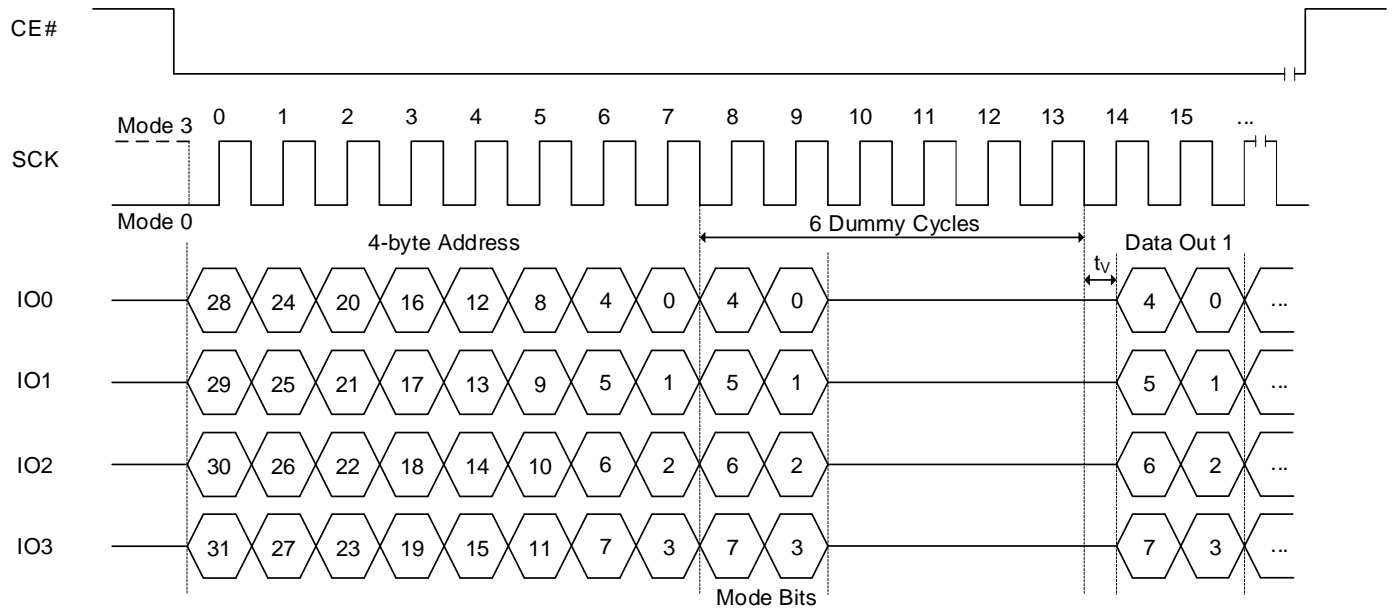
CE#

Mode 3
0 1 2 3 4 5 6 7 8 9 10 11 12 13 14 15 ...
SCK
Mode 0

4-byte Address
6 Dummy Cycles
Data Out 1
$t_V$

IO0 28 24 20 16 12 8 4 0 4 0 4 0 ...
IO1 29 25 21 17 13 9 5 1 5 1 5 1 ...
IO2 30 26 22 18 14 10 6 2 6 2 6 2 ...
IO3 31 27 23 19 15 11 7 3 7 3 7 3 ...

Mode Bits